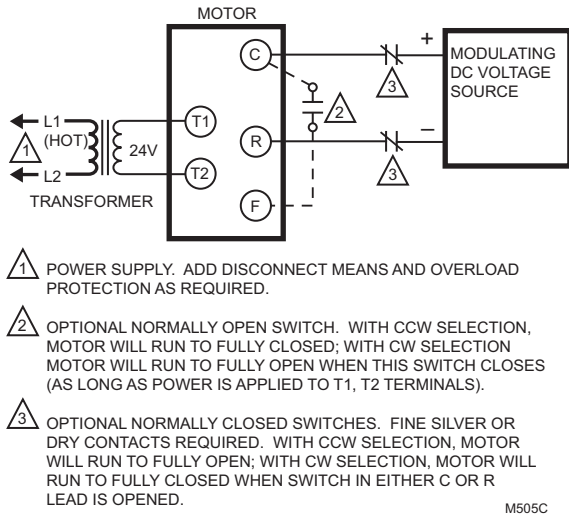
MOTOR

C

T1

R

T2

F

L1

(HOT)

1

L2

24V

TRANSFORMER

2

3

3

+

–

MODULATING DC VOLTAGE SOURCE

1 POWER SUPPLY. ADD DISCONNECT MEANS AND OVERLOAD PROTECTION AS REQUIRED.

2 OPTIONAL NORMALLY OPEN SWITCH. WITH CCW SELECTION, MOTOR WILL RUN TO FULLY CLOSED; WITH CW SELECTION MOTOR WILL RUN TO FULLY OPEN WHEN THIS SWITCH CLOSES (AS LONG AS POWER IS APPLIED TO T1, T2 TERMINALS).

3 OPTIONAL NORMALLY CLOSED SWITCHES. FINE SILVER OR DRY CONTACTS REQUIRED. WITH CCW SELECTION, MOTOR WILL RUN TO FULLY OPEN; WITH CW SELECTION, MOTOR WILL RUN TO FULLY CLOSED WHEN SWITCH IN EITHER C OR R LEAD IS OPENED.

M505C